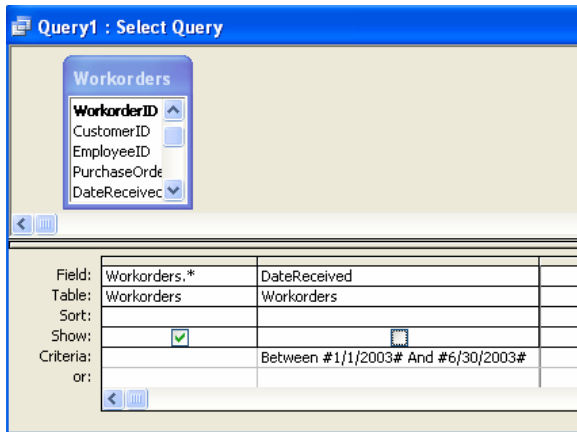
Query1 : Select Query

Workorders
WorkorderID
CustomerID
EmployeeID
PurchaseOrde
DateReceivec

| | | |
|---|---|---|
| Field: | Workorders.* | DateReceived |
| Table: | Workorders | Workorders |
| Sort: | | |
| Show: | ☑ | ☐ |
| Criteria: | | Between #1/1/2003# And #6/30/2003# |
| or: | | |